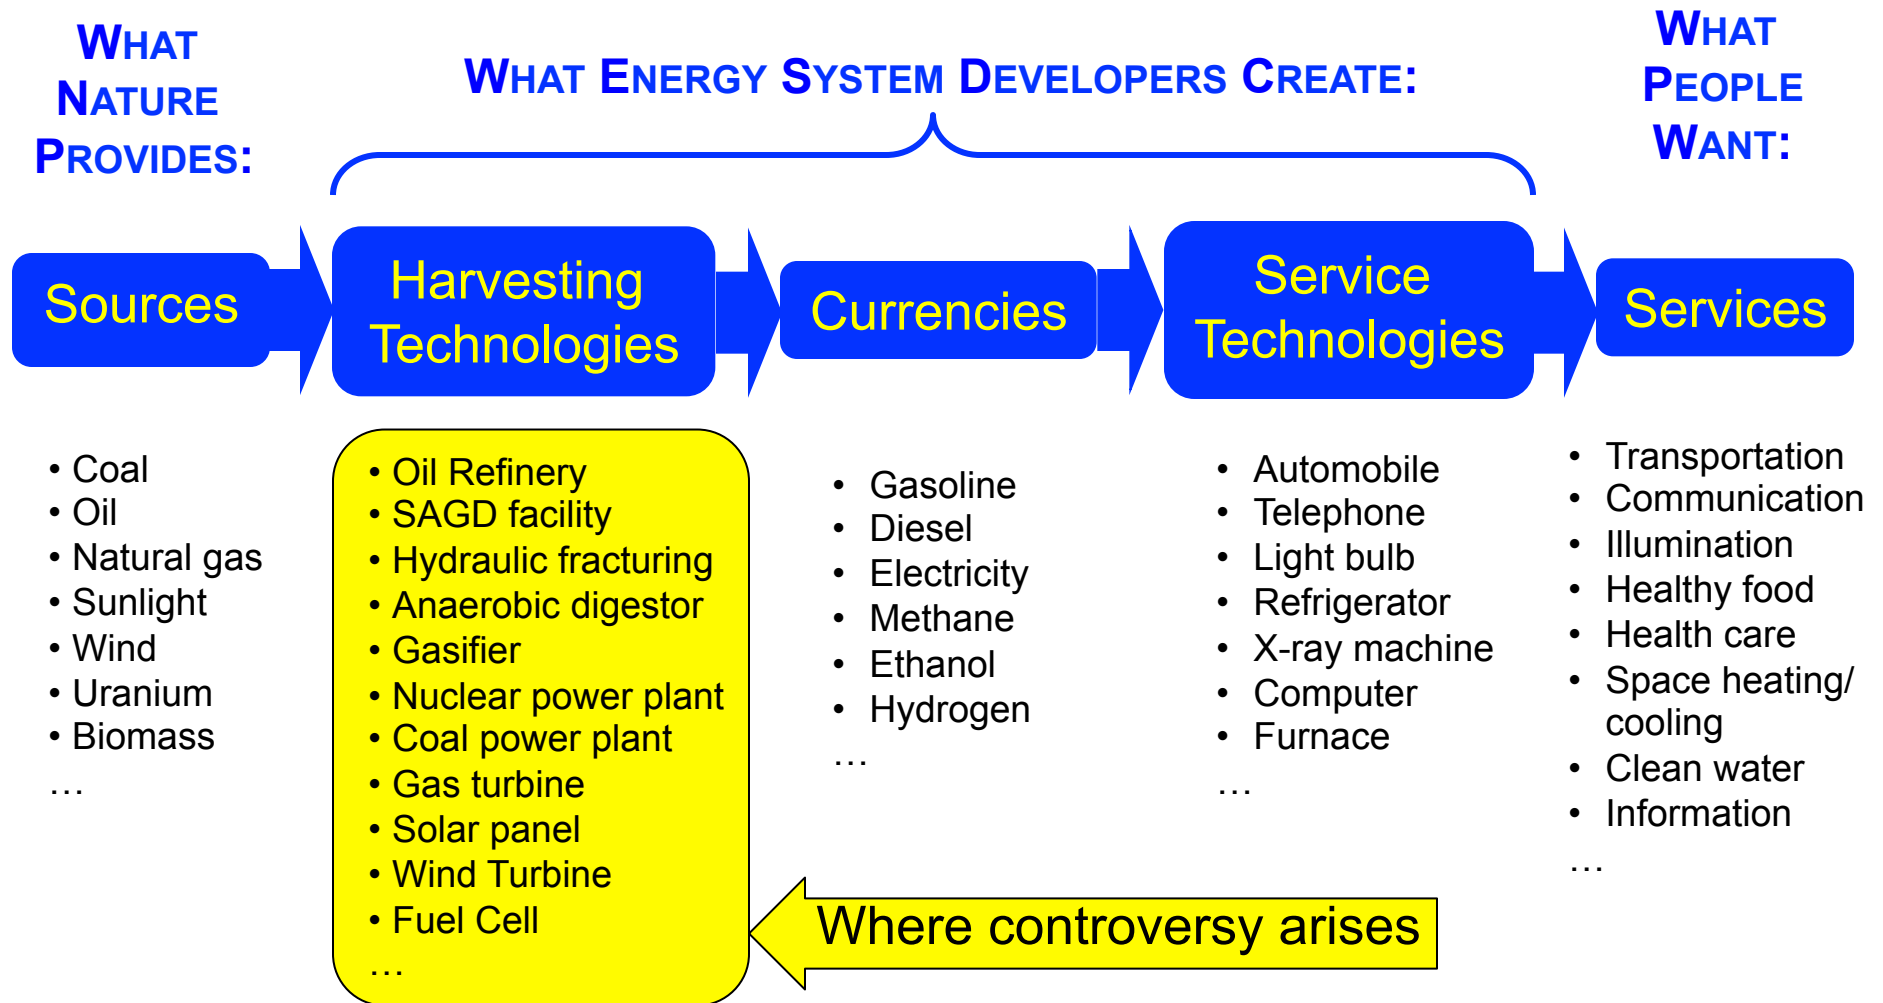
WHAT NATURE PROVIDES:

WHAT ENERGY SYSTEM DEVELOPERS CREATE:

WHAT PEOPLE WANT:

Sources

Harvesting Technologies

Currencies

Service Technologies

Services

• Coal
• Oil
• Natural gas
• Sunlight
• Wind
• Uranium
• Biomass
…

• Oil Refinery
• SAGD facility
• Hydraulic fracturing
• Anaerobic digestor
• Gasifier
• Nuclear power plant
• Coal power plant
• Gas turbine
• Solar panel
• Wind Turbine
• Fuel Cell
…

• Gasoline
• Diesel
• Electricity
• Methane
• Ethanol
• Hydrogen
…

• Automobile
• Telephone
• Light bulb
• Refrigerator
• X-ray machine
• Computer
• Furnace
…

• Transportation
• Communication
• Illumination
• Healthy food
• Health care
• Space heating/ cooling
• Clean water
• Information
…

Where controversy arises